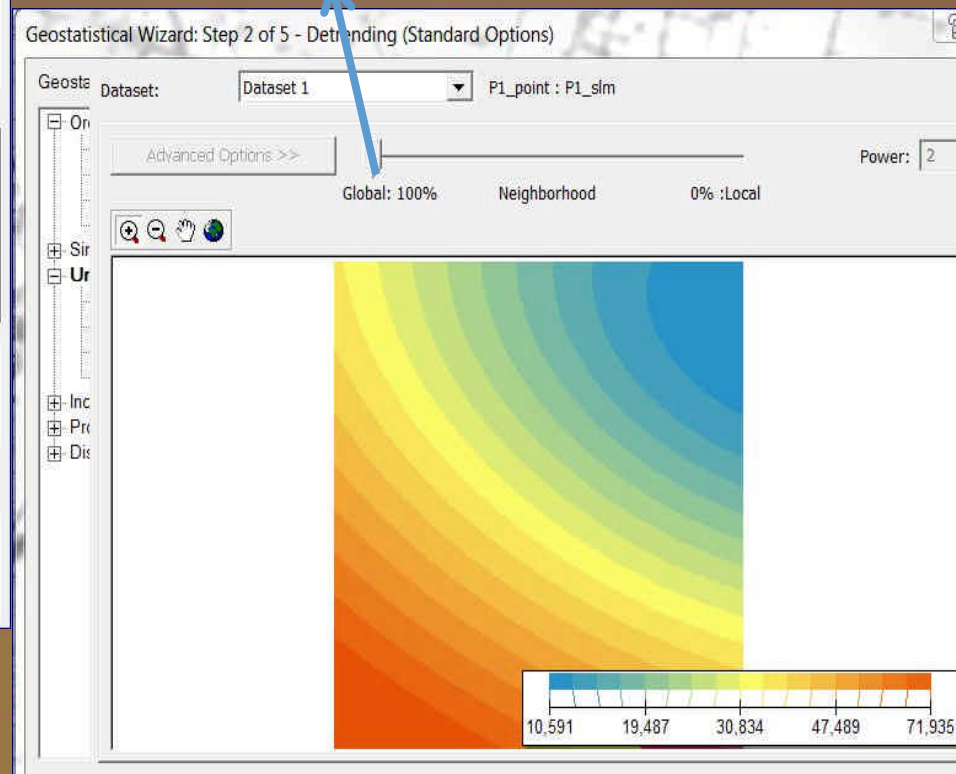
Geostatistical Wizard: Step 2 of 5 - Detrending (Standard Options)

Geosta

Or

Sir

Ur

Inc

Pro

Dis

Dataset: Dataset 1 P1_point : P1_slm

Advanced Options >>

Power: 2

Global: 100% Neighborhood 0% :Local

10,591 19,487 30,834 47,489 71,935